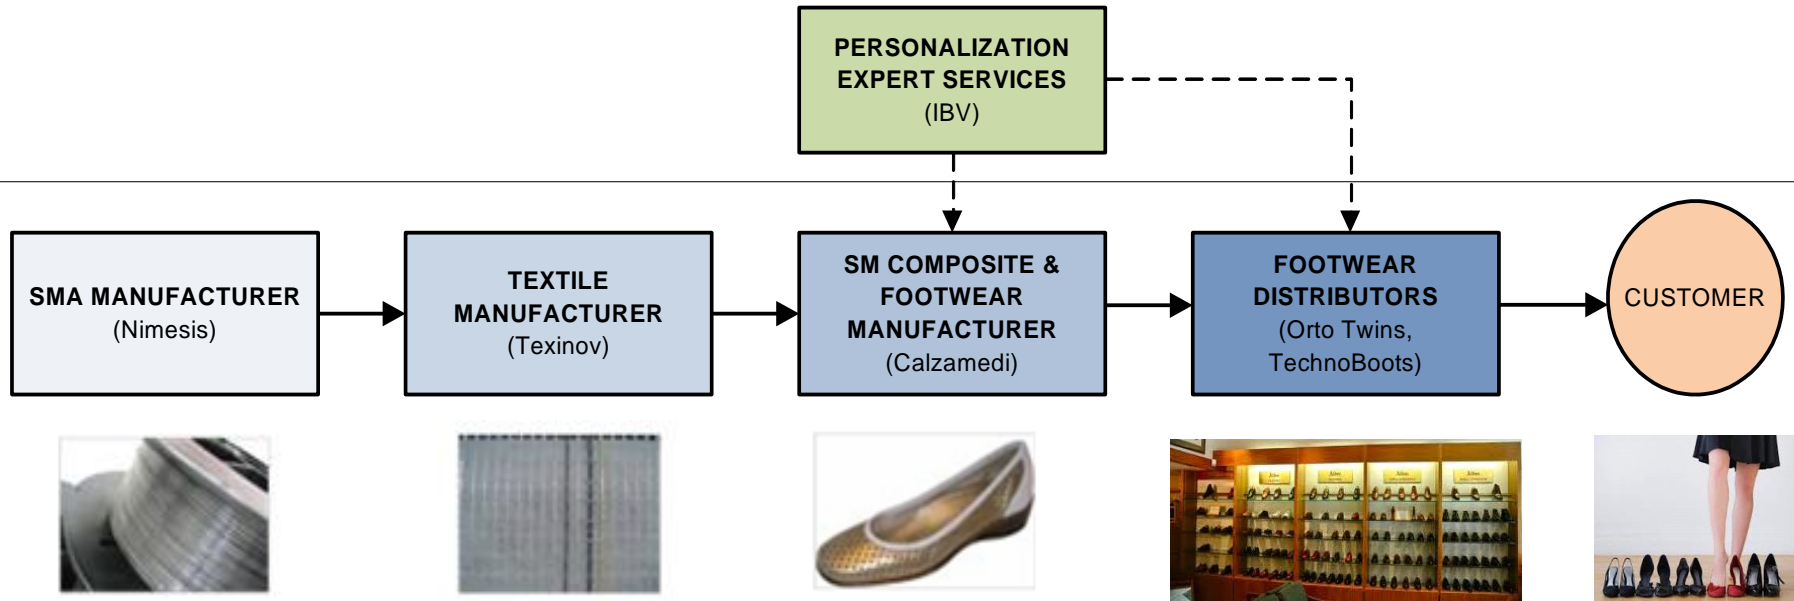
PERSONALIZATION EXPERT SERVICES
(IBV)

SMA MANUFACTURER
(Nimesis)

TEXTILE MANUFACTURER
(Texinov)

SM COMPOSITE & FOOTWEAR MANUFACTURER
(Calzamedi)

FOOTWEAR DISTRIBUTORS
(Orto Twins, TechnoBoots)

CUSTOMER